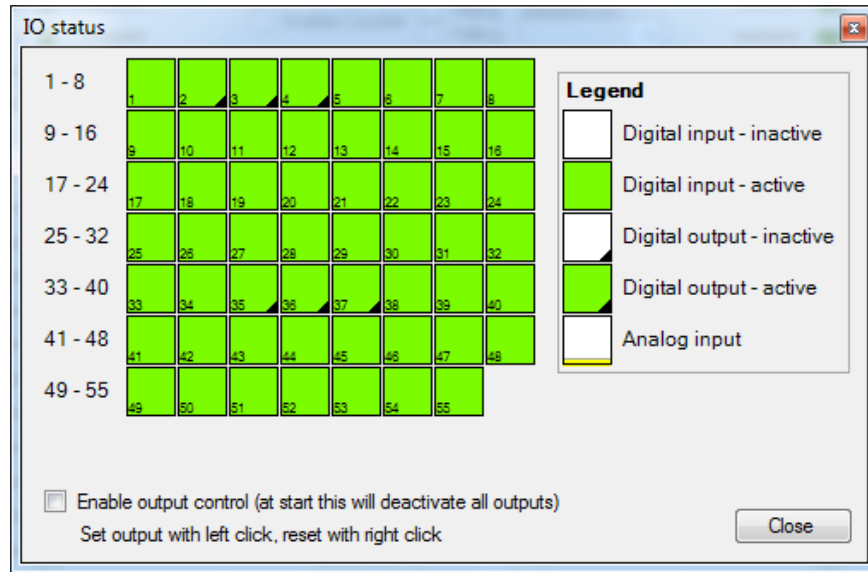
IO status

| | | | | | | | | |
|---|---|---|---|---|---|---|---|---|
| 1 - 8 | 1 | 2 | 3 | 4 | 5 | 6 | 7 | 8 |
| 9 - 16 | 9 | 10 | 11 | 12 | 13 | 14 | 15 | 16 |
| 17 - 24 | 17 | 18 | 19 | 20 | 21 | 22 | 23 | 24 |
| 25 - 32 | 25 | 26 | 27 | 28 | 29 | 30 | 31 | 32 |
| 33 - 40 | 33 | 34 | 35 | 36 | 37 | 38 | 39 | 40 |
| 41 - 48 | 41 | 42 | 43 | 44 | 45 | 46 | 47 | 48 |
| 49 - 55 | 49 | 50 | 51 | 52 | 53 | 54 | 55 | |

Legend
Digital input - inactive
Digital input - active
Digital output - inactive
Digital output - active
Analog input

Enable output control (at start this will deactivate all outputs)
Set output with left click, reset with right click

Close